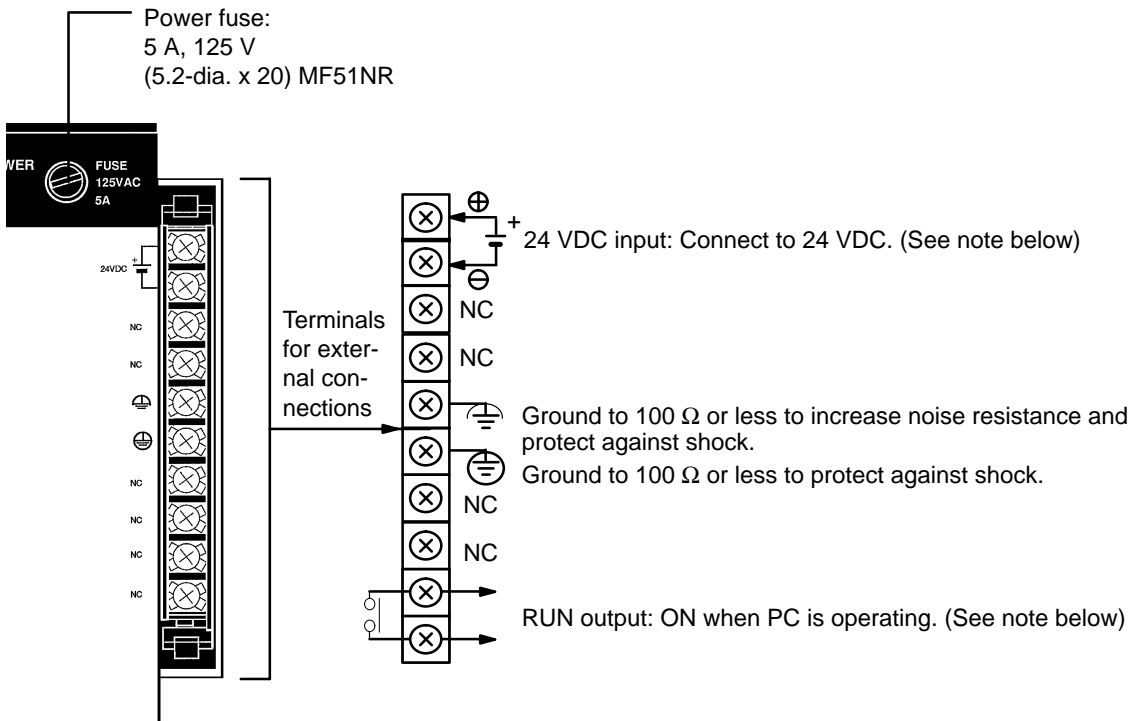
Power fuse:
5 A, 125 V
(5.2-dia. x 20) MF51NR

WER

FUSE
125VAC
5A

24VDC

NC

NC

NC

NC

NC

NC

Terminals for external connections

+

24 VDC input: Connect to 24 VDC. (See note below)

NC

NC

Ground to 100 Ω or less to increase noise resistance and protect against shock.

Ground to 100 Ω or less to protect against shock.

NC

NC

RUN output: ON when PC is operating. (See note below)